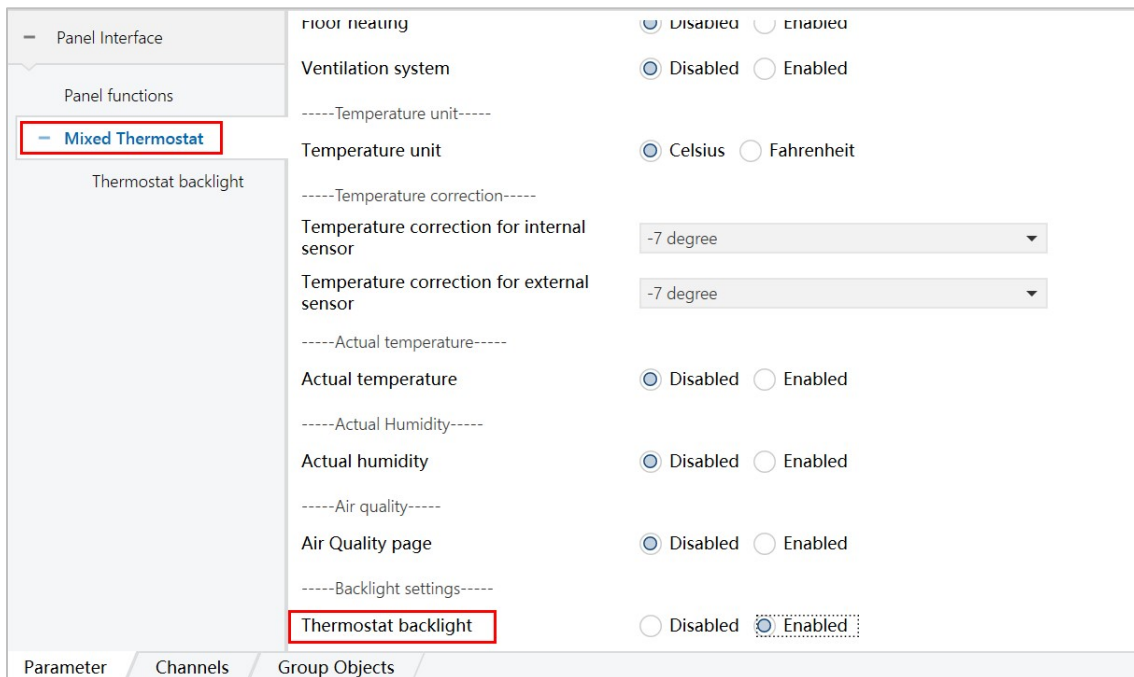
− Panel Interface

Panel functions

− Mixed Thermostat

Thermostat backlight

Floor heating Disabled Enabled

Ventilation system Disabled Enabled

-----Temperature unit-----

Temperature unit Celsius Fahrenheit

-----Temperature correction-----

Temperature correction for internal sensor -7 degree

Temperature correction for external sensor -7 degree

-----Actual temperature-----

Actual temperature Disabled Enabled

-----Actual Humidity-----

Actual humidity Disabled Enabled

-----Air quality-----

Air Quality page Disabled Enabled

-----Backlight settings-----

Thermostat backlight Disabled Enabled

Parameter Channels Group Objects